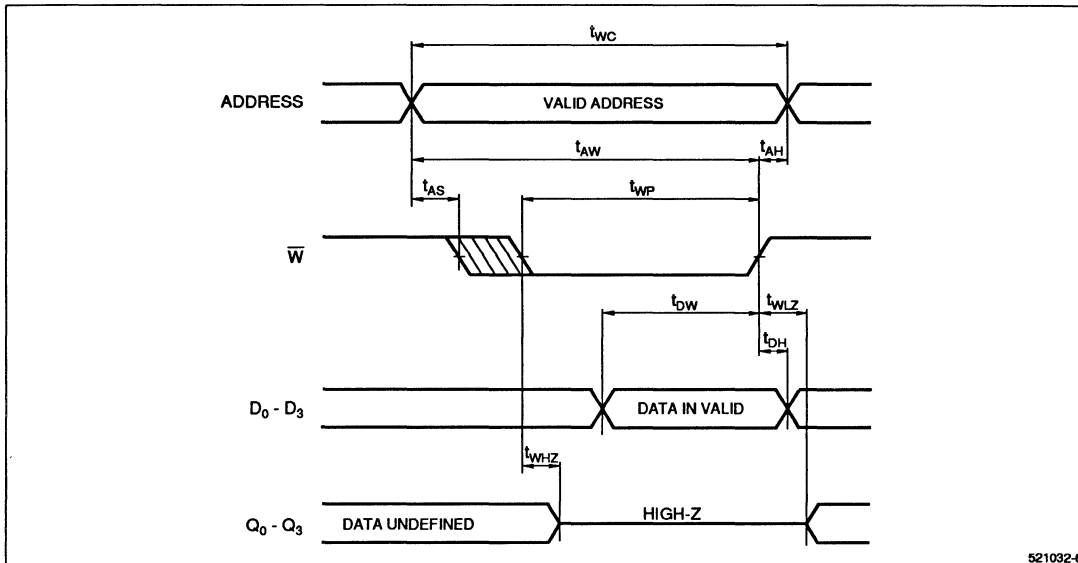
$t_{WC}$

ADDRESS

VALID ADDRESS

$t_{AW}$

$t_{AH}$

$t_{AS}$

$t_{WP}$

$\overline{W}$

$t_{DW}$

$t_{WLZ}$

$t_{DH}$

$D_0$ - $D_3$

DATA IN VALID

$t_{WHZ}$

$Q_0$ - $Q_3$

DATA UNDEFINED

HIGH-Z

521032-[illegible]